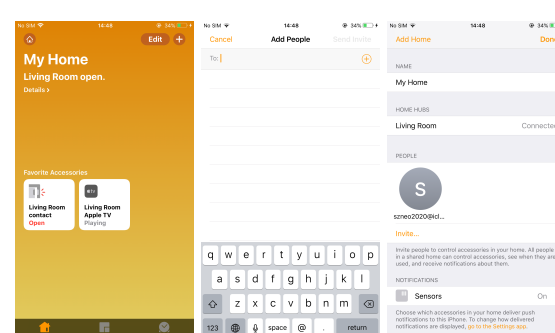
No SIM 14:48 34%

Edit +

My Home

Living Room open.

Details >

Favorite Accessories

Living Room contact
Open

Living Room Apple TV
Playing

No SIM 14:48 34%

Cancel Add People Send Invite

To:

q w e r t y u i o p

a s d f g h j k l

z x c v b n m

123 space @ . return

No SIM 14:48 34%

Add Home Done

NAME

My Home

HOME HUBS

Living Room Connected

PEOPLE

S

szneo2020@icl...

Invite...

Invite people to control accessories in your home. All people in a shared home can control accessories, see when they are used, and receive notifications about them.

NOTIFICATIONS

Sensors On

Choose which accessories in your home deliver push notifications to this iPhone. To change how delivered notifications are displayed, go to the Settings app.